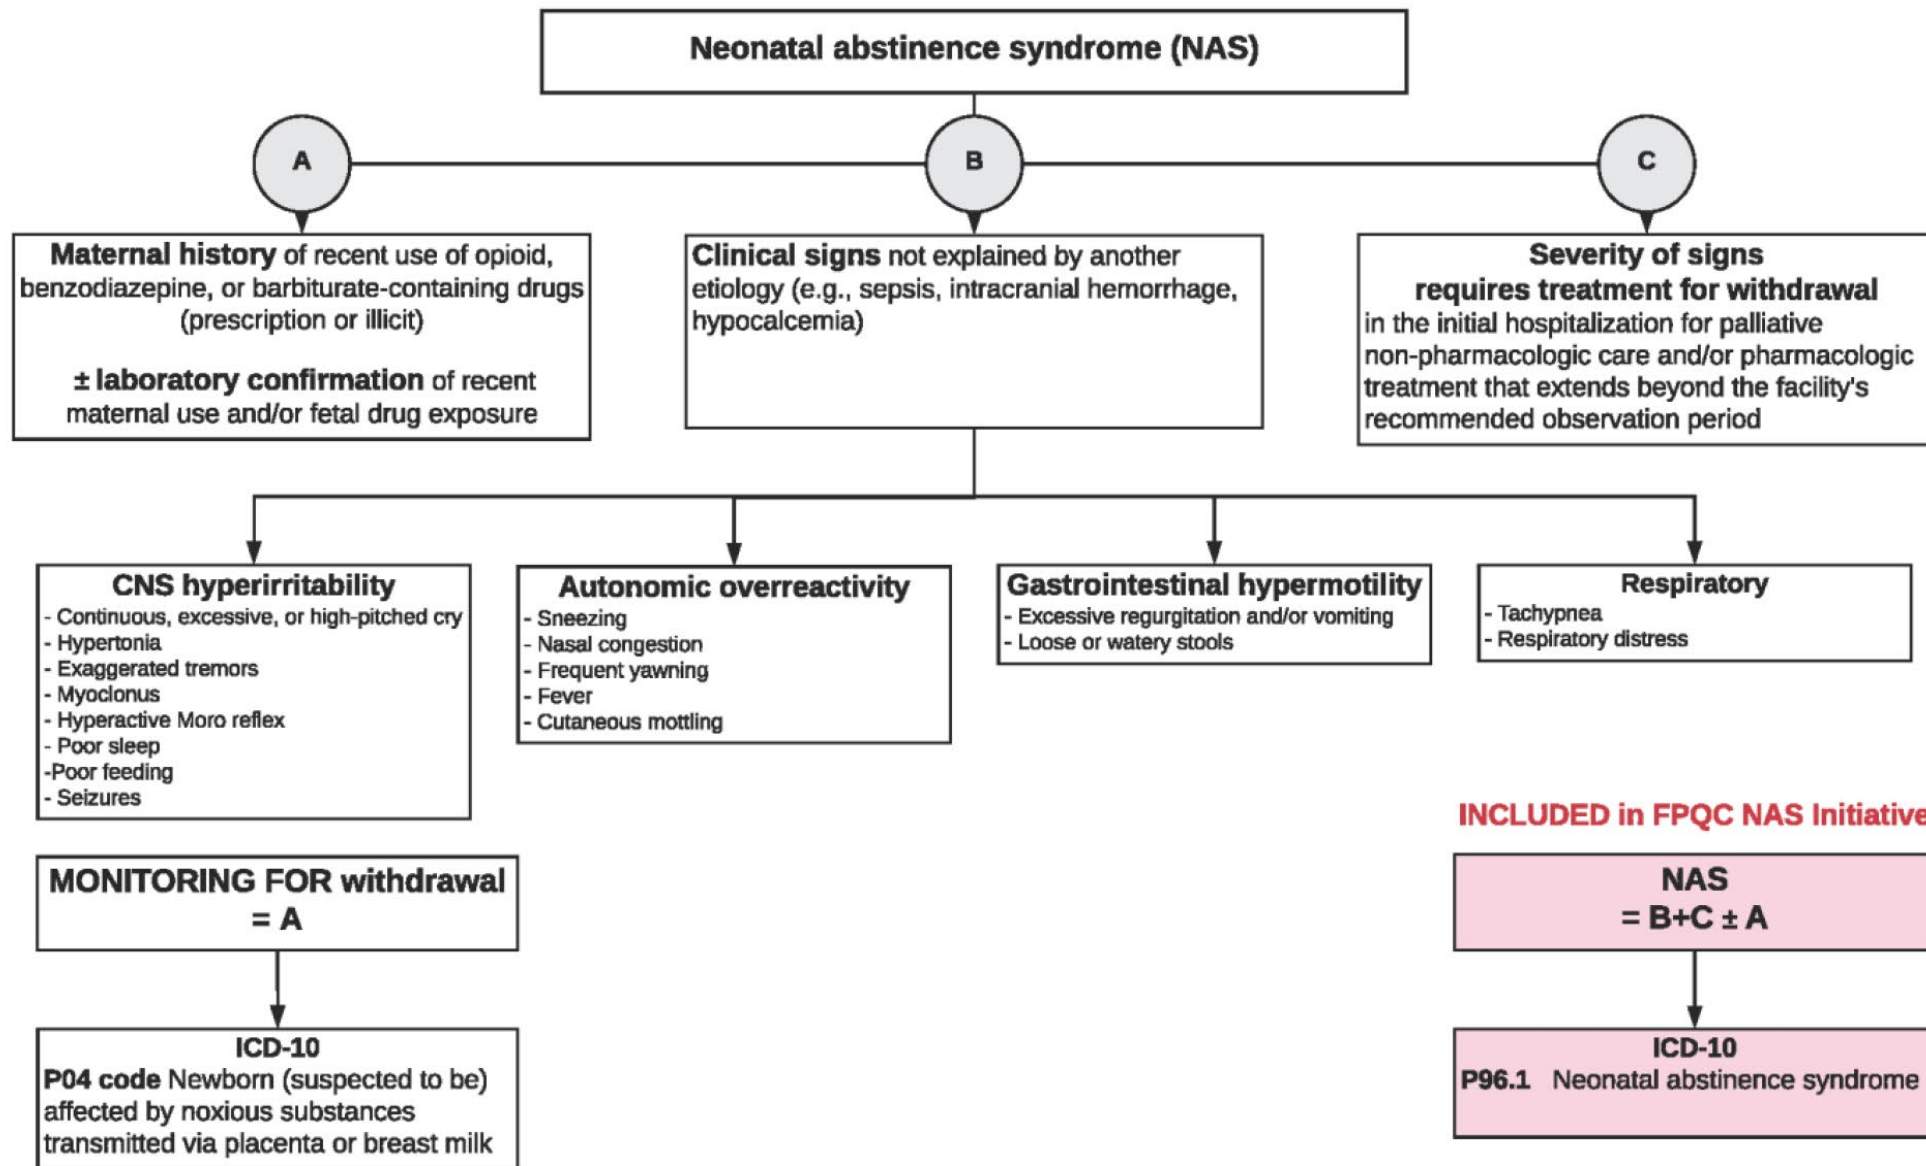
Neonatal abstinence syndrome (NAS)

A

B

C

Maternal history of recent use of opioid, benzodiazepine, or barbiturate-containing drugs (prescription or illicit)

± laboratory confirmation of recent maternal use and/or fetal drug exposure

Clinical signs not explained by another etiology (e.g., sepsis, intracranial hemorrhage, hypocalcemia)

Severity of signs requires treatment for withdrawal in the initial hospitalization for palliative non-pharmacologic care and/or pharmacologic treatment that extends beyond the facility's recommended observation period

CNS hyperirritability
- Continuous, excessive, or high-pitched cry
- Hypertonia
- Exaggerated tremors
- Myoclonus
- Hyperactive Moro reflex
- Poor sleep
-Poor feeding
- Seizures

Autonomic overreactivity
- Sneezing
- Nasal congestion
- Frequent yawning
- Fever
- Cutaneous mottling

Gastrointestinal hypermotility
- Excessive regurgitation and/or vomiting
- Loose or watery stools

Respiratory
- Tachypnea
- Respiratory distress

INCLUDED in FPQC NAS Initiative

MONITORING FOR withdrawal = A

ICD-10
P04 code Newborn (suspected to be) affected by noxious substances transmitted via placenta or breast milk

NAS = B+C ± A

ICD-10
P96.1 Neonatal abstinence syndrome